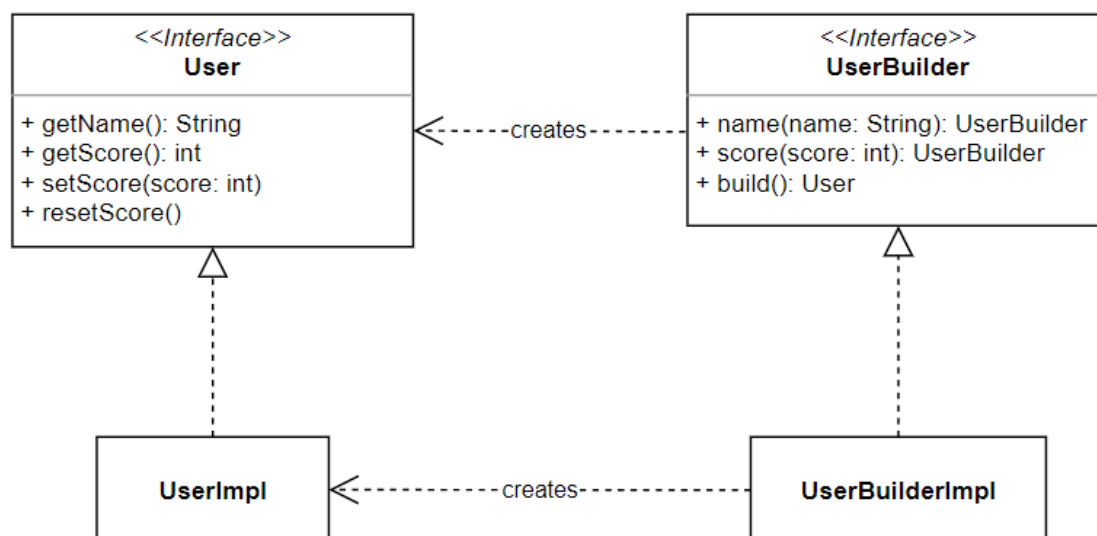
<<Interface>>
User

+ getName(): String
+ getScore(): int
+ setScore(score: int)
+ resetScore()

creates

<<Interface>>
UserBuilder

+ name(name: String): UserBuilder
+ score(score: int): UserBuilder
+ build(): User

UserImpl

creates

UserBuilderImpl